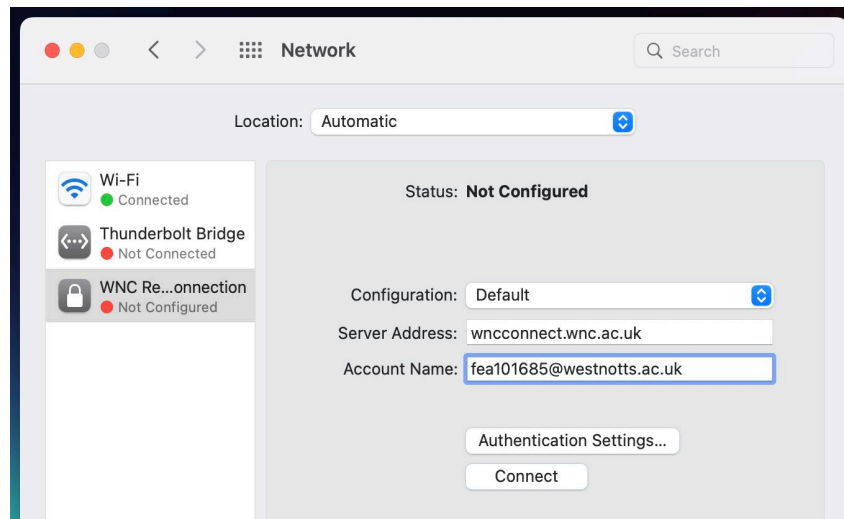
Network

Search

Location: Automatic

Wi-Fi
Connected

Thunderbolt Bridge
Not Connected

WNC Re...onnection
Not Configured

Status: Not Configured

Configuration: Default

Server Address: wncconnect.wnc.ac.uk

Account Name: fea101685@westnotts.ac.uk

Authentication Settings...

Connect